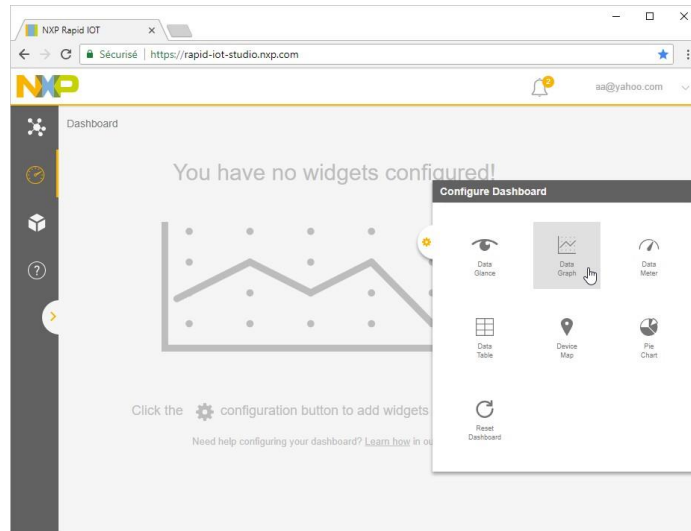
NXP Rapid IOT ×

Sécurisé | https://rapid-iot-studio.nxp.com

NXP

2

aa@yahoo.com

Dashboard

You have no widgets configured!

Configure Dashboard

Data Glance

Data Graph

Data Meter

Data Table

Device Map

Pie Chart

Reset Dashboard

Click the configuration button to add widgets

Need help configuring your dashboard? Learn how in ou